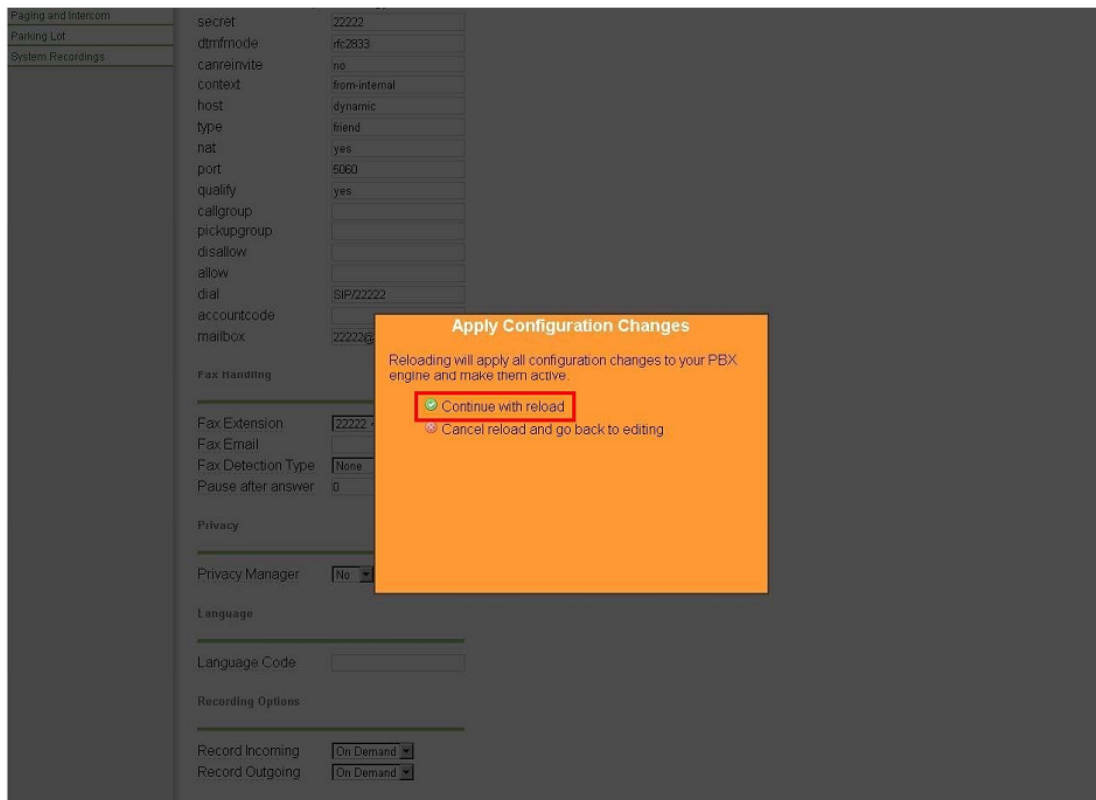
Paging and Intercom
Parking Lot
System Recordings

secret 22222
dtmfmode rfc2833
canreinvite no
context from-internal
host dynamic
type friend
nat yes
port 5060
qualify yes
callgroup
pickupgroup
disallow
allow
dial SIP/22222
accountcode
mailbox 22222@

Fax Handling

Fax Extension 22222
Fax Email
Fax Detection Type None
Pause after answer 0

Privacy

Privacy Manager No

Language

Language Code

Recording Options

Record Incoming On Demand
Record Outgoing On Demand

Apply Configuration Changes

Reloading will apply all configuration changes to your PBX engine and make them active.

Continue with reload
Cancel reload and go back to editing